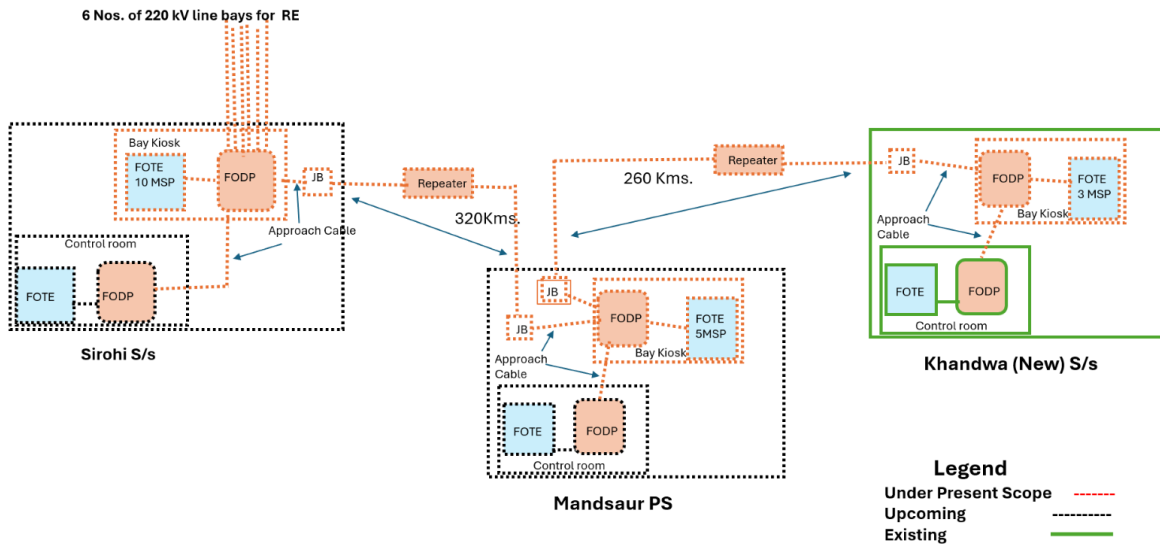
6 Nos. of 220 kV line bays for RE

Bay Kiosk
FOTE
10 MSP
FODP
JB
Approach Cable
Control room
FOTE
FODP
Sirohi S/s

Repeater
320Kms.

Repeater
260 Kms.

JB
JB
FODP
FOTE
5MSP
Bay Kiosk
Approach Cable
FOTE
FODP
Control room
Mandsaur PS

JB
FODP
FOTE
3 MSP
Approach Cable
Bay Kiosk
FOTE
FODP
Control room
Khandwa (New) S/s

Legend
Under Present Scope
Upcoming
Existing